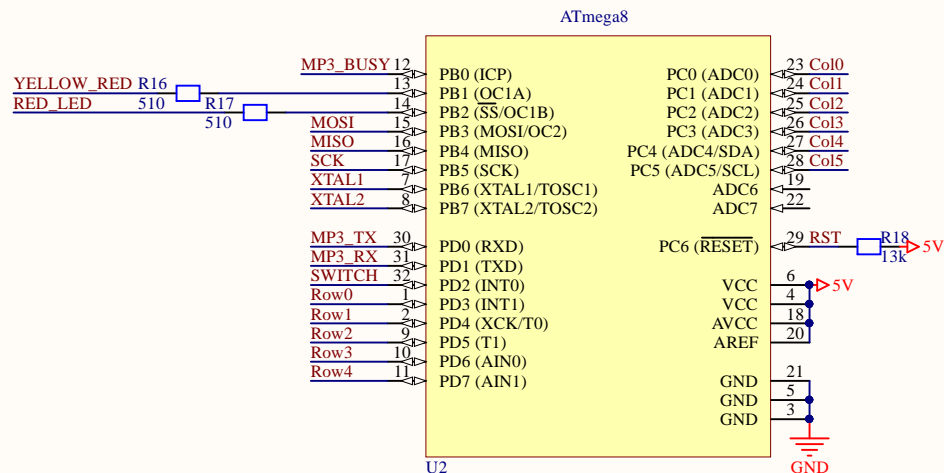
ATmega8

MP3_BUSY 12 PB0 (ICP)
YELLOW_RED R16 13 PB1 (OC1A)
RED_LED 510 R17 14 PB2 ($\overline{SS}$/OC1B)
510
MOSI 15 PB3 (MOSI/OC2)
MISO 16 PB4 (MISO)
SCK 17 PB5 (SCK)
XTAL1 7 PB6 (XTAL1/TOSC1)
XTAL2 8 PB7 (XTAL2/TOSC2)

MP3_TX 30 PD0 (RXD)
MP3_RX 31 PD1 (TXD)
SWITCH 32 PD2 (INT0)
Row0 1 PD3 (INT1)
Row1 2 PD4 (XCK/T0)
Row2 9 PD5 (T1)
Row3 10 PD6 (AIN0)
Row4 11 PD7 (AIN1)

PC0 (ADC0) 23 Col0
PC1 (ADC1) 24 Col1
PC2 (ADC2) 25 Col2
PC3 (ADC3) 26 Col3
PC4 (ADC4/SDA) 27 Col4
PC5 (ADC5/SCL) 28 Col5
ADC6 19
ADC7 22

PC6 ($\overline{RESET}$) 29 RST R18 5V
13k

VCC 6 5V
VCC 4
AVCC 18
AREF 20

GND 21
GND 5
GND 3
GND

U2